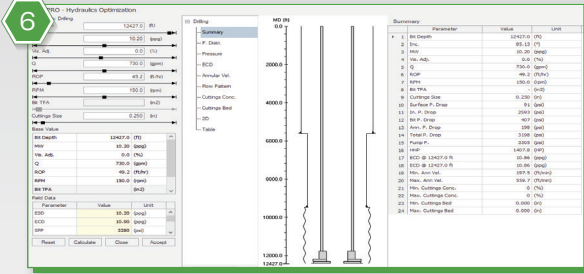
6

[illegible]PRO - Hydraulics Optimization

Drilling

12427.0 (ft)

10.20 (ppg)

Vis. Adj. 0.0 (%)

Q 730.0 (gpm)

ROP 46.2 (ft/hr)

RPM 150.0 (rpm)

Bit TFA (in2)

Cuttings Size 0.250 (in)

Base Value

| | | |
|---|---|---|
| Bit Depth | 12427.0 | (ft) |
| MW | 10.20 | (ppg) |
| Vis. Adj. | 0.0 | (%) |
| Q | 730.0 | (gpm) |
| ROP | 46.2 | (ft/hr) |
| RPM | 150.0 | (rpm) |
| Bit TFA | | (in2) |

Field Data

| Parameter | Value | Unit |
|---|---|---|
| ESD | 10.20 | (ppg) |
| ECD | 10.86 | (ppg) |
| SPP | 3390 | (psi) |

Reset Calculate Close Accept

Drilling
- Summary
- P. Drain
- Pressure
- ECD
- Annular Vel.
- Flow Pattern
- Cuttings Conc.
- Cuttings Bed
- 3D
- Table

MD (ft)
0.0
2000.0
4000.0
6000.0
8000.0
10000.0
12000.0
12427.0

Summary

| | Parameter | Value | Unit |
|---|---|---|---|
| 1 | Bit Depth | 12427.0 | (ft) |
| 2 | Inc. | 85.13 | (°) |
| 3 | MW | 10.20 | (ppg) |
| 4 | Vis. Adj. | 0.0 | (%) |
| 5 | Q | 730.0 | (gpm) |
| 6 | ROP | 46.2 | (ft/hr) |
| 7 | RPM | 150.0 | (rpm) |
| 8 | Bit TFA | | (in2) |
| 9 | Cuttings Size | 0.250 | (in) |
| 10 | Surface P. Drop | 51 | (psi) |
| 11 | In. P. Drop | 2593 | (psi) |
| 12 | Bit P. Drop | 407 | (psi) |
| 13 | Ann. P. Drop | 198 | (psi) |
| 14 | Total P. Drop | 3198 | (psi) |
| 15 | Pump P. | 3305 | (psi) |
| 16 | HHP | 1407.8 | (HP) |
| 17 | ECD @ 12427.0 ft | 10.86 | (ppg) |
| 18 | ESD @ 12427.0 ft | 10.86 | (ppg) |
| 19 | Min. Ann Vel. | 197.5 | (ft/min) |
| 20 | Max. Ann Vel. | 339.7 | (ft/min) |
| 21 | Min. Cuttings Conc. | 0 | (%) |
| 22 | Max. Cuttings Conc. | 0 | (%) |
| 23 | Min. Cuttings Bed | 0.000 | (in) |
| 24 | Max. Cuttings Bed | 0.000 | (in) |